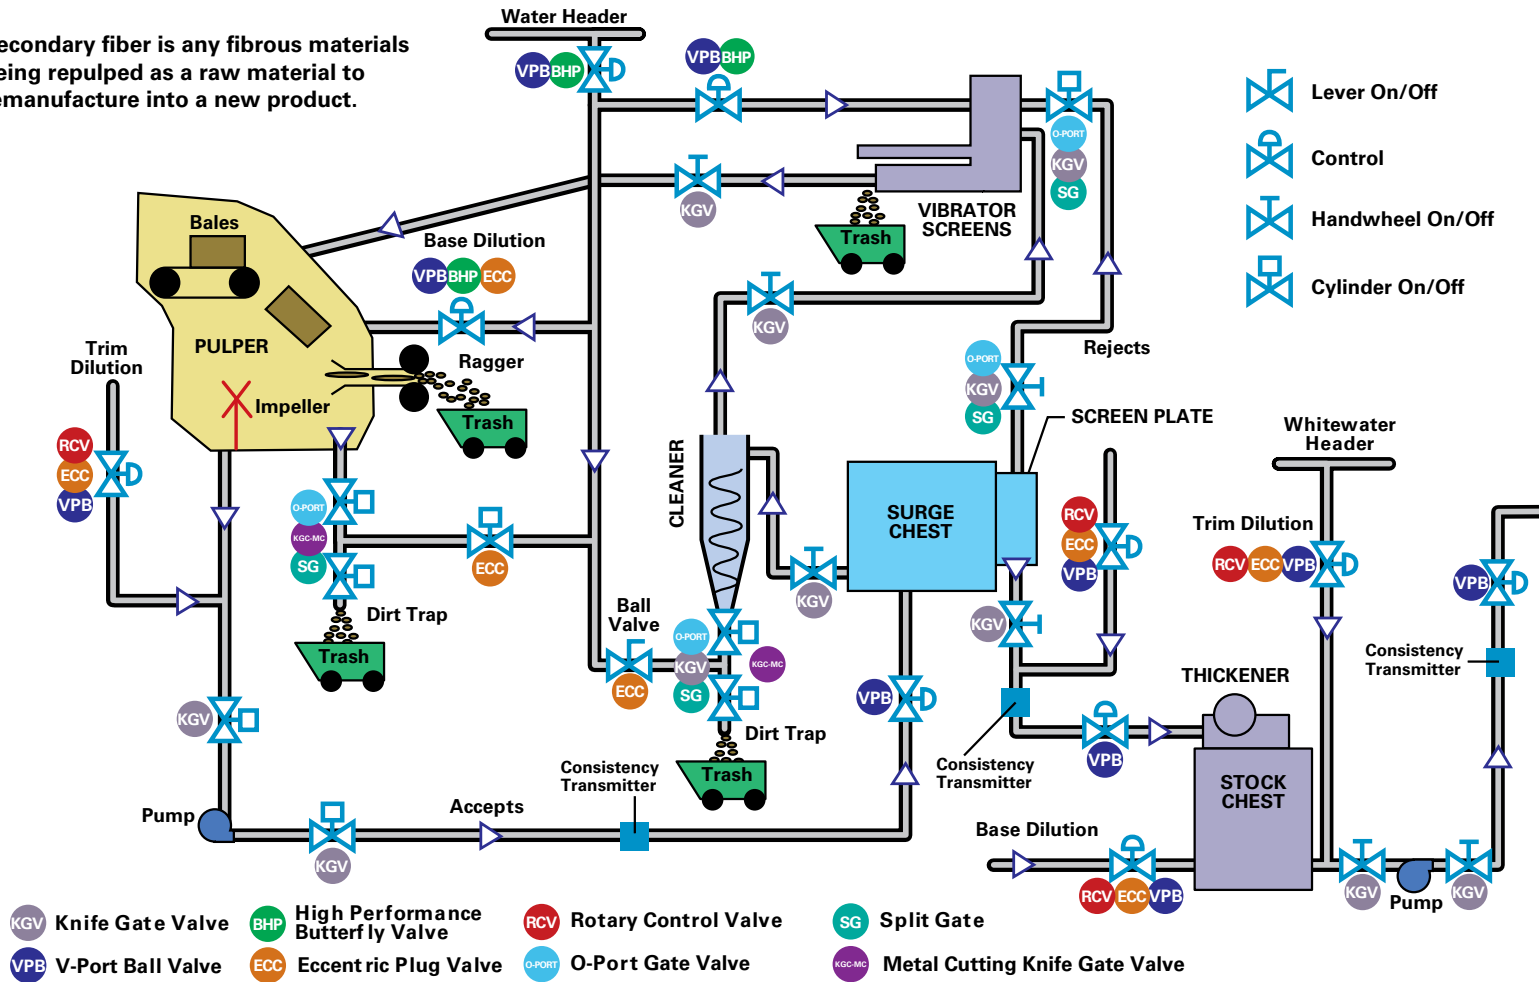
econdary fiber is any fibrous materials eing repulped as a raw material to emanufacture into a new product.

Water Header
VPB BHP
VPB BHP
O-PORT
KGV
SG
KGV
Trash
VIBRATOR SCREENS

Lever On/Off
Control
Handwheel On/Off
Cylinder On/Off

Bales
Base Dilution
VPB BHP ECC
PULPER
Ragger
Trash
Impeller
Trim Dilution
RCV
ECC
VPB
KGV
Rejects
O-PORT
KGV
SG
SCREEN PLATE
Whitewater Header
O-PORT
KGC-MC
SG
ECC
CLEANER
SURGE CHEST
KGV
RCV
ECC
VPB
Trim Dilution
RCV ECC VPB
VPB
Dirt Trap
Trash
Ball Valve
O-PORT
KGV
KGC-MC
ECC
SG
KGV
Consistency Transmitter
THICKENER
KGV
VPB
Dirt Trap
Trash
Consistency Transmitter
VPB
STOCK CHEST
Consistency Transmitter
Pump
Accepts
KGV
Base Dilution
RCV ECC VPB
KGV
Pump
KGV

KGV Knife Gate Valve
BHP High Performance Butterfly Valve
RCV Rotary Control Valve
SG Split Gate
VPB V-Port Ball Valve
ECC Eccentric Plug Valve
O-PORT O-Port Gate Valve
KGC-MC Metal Cutting Knife Gate Valve